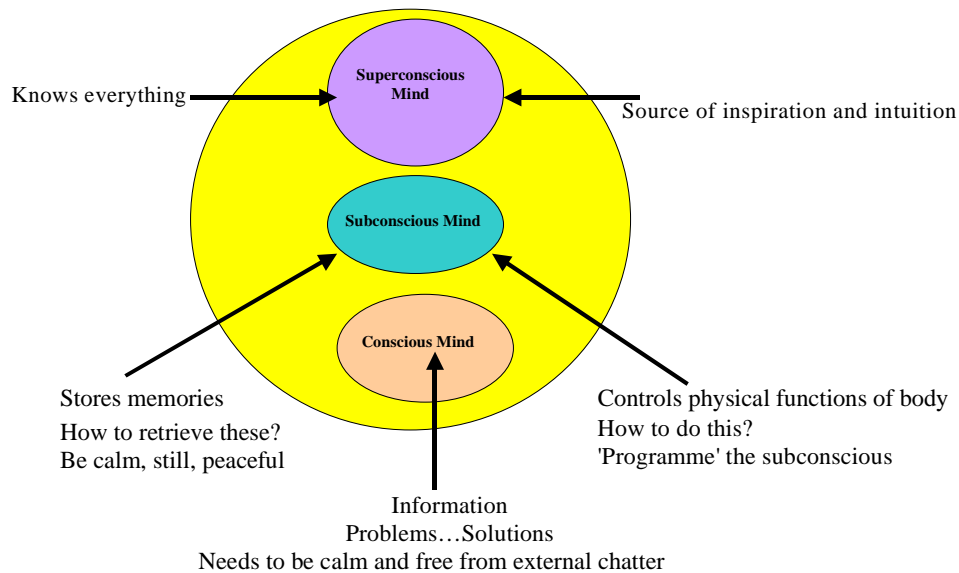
Knows everything

Superconscious Mind

Source of inspiration and intuition

Subconscious Mind

Conscious Mind

Stores memories
How to retrieve these?
Be calm, still, peaceful

Controls physical functions of body
How to do this?
'Programme' the subconscious

Information
Problems…Solutions
Needs to be calm and free from external chatter